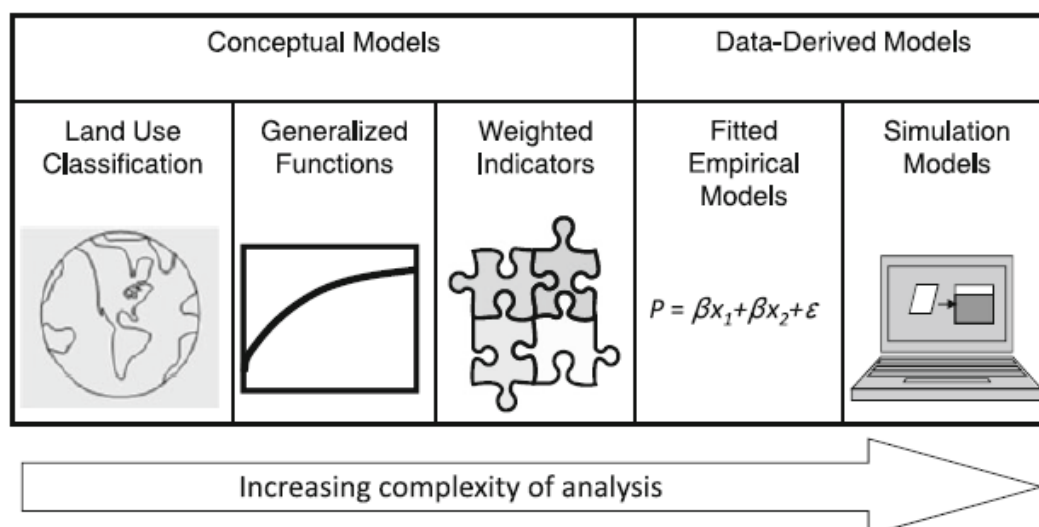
| Conceptual Models | | | Data-Derived Models | |
|---|---|---|---|---|
| Land Use Classification | Generalized Functions | Weighted Indicators | Fitted Empirical Models | Simulation Models |
| | | | $P = \beta x_1 + \beta x_2 + \varepsilon$ | |

Increasing complexity of analysis